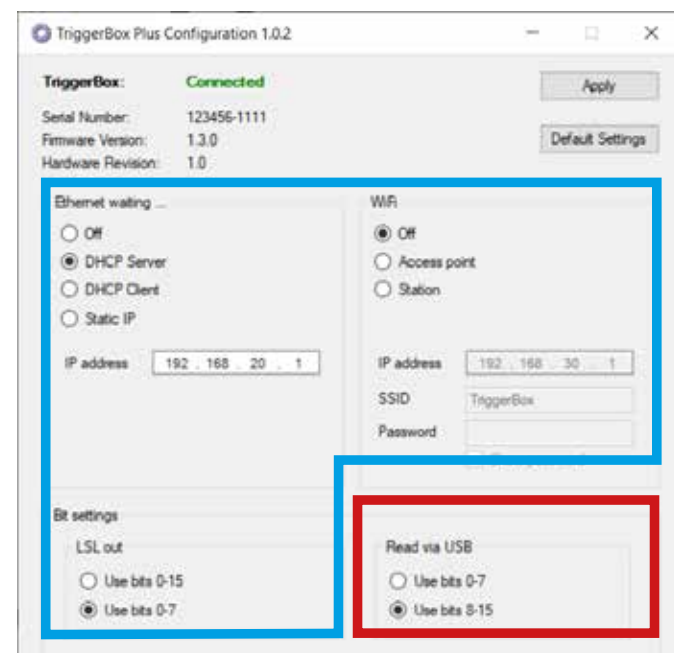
TriggerBox Plus Configuration 1.0.2

TriggerBox: Connected

Apply

Serial Number: 123456-1111
Firmware Version: 1.3.0
Hardware Revision: 1.0

Default Settings

Ethernet waiting ...

Off
DHCP Server
DHCP Client
Static IP

IP address 192 . 168 . 20 . 1

WiFi

Off
Access point
Station

IP address 192 . 168 . 30 . 1
SSID TriggerBox
Password

Bit settings

LSL out

Use bits 0-15
Use bits 0-7

Read via USB

Use bits 0-7
Use bits 8-15